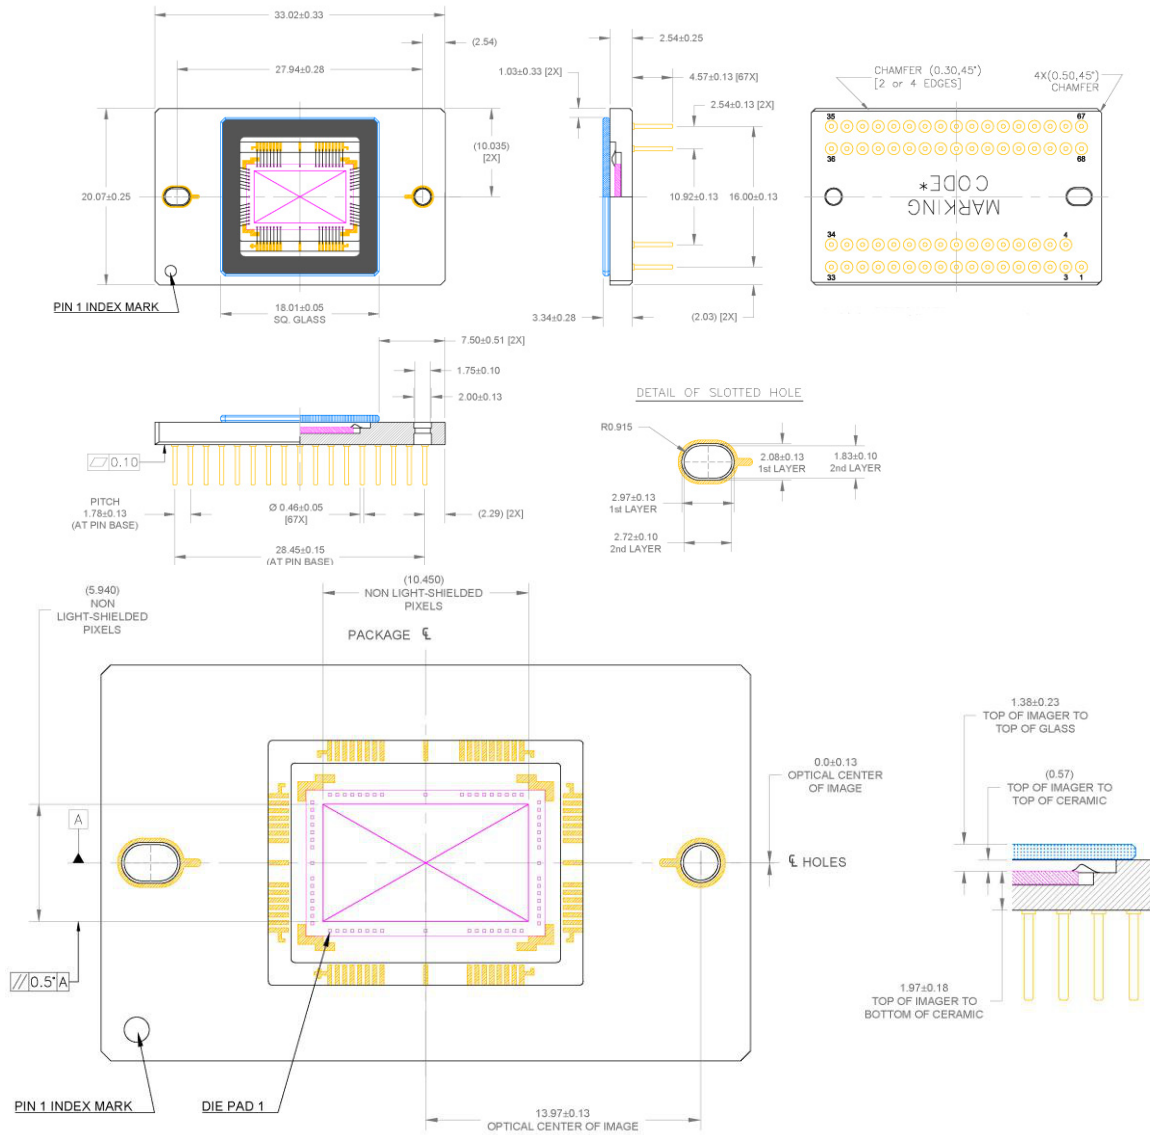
33.02±0.33

(2.54)

27.94±0.28

(10.035)
[2X]

20.07±0.25

PIN 1 INDEX MARK

18.01±0.05
SQ. GLASS

2.54±0.25

1.03±0.33 [2X]

4.57±0.13 [67X]

2.54±0.13 [2X]

10.92±0.13

16.00±0.13

3.34±0.28

(2.03) [2X]

CHAMFER (0.30,45°)
[2 or 4 EDGES]

4X(0.50,45°)
CHAMFER

35

67

36

68

MARKING
CODE*

34

4

33

3

1

7.50±0.51 [2X]

1.75±0.10

2.00±0.13

0.10

PITCH
1.78±0.13
(AT PIN BASE)

Ø 0.46±0.05
[67X]

(2.29) [2X]

28.45±0.15
(AT PIN BASE)

DETAIL OF SLOTTED HOLE

R0.915

2.08±0.13
1st LAYER

1.83±0.10
2nd LAYER

2.97±0.13
1st LAYER

2.72±0.10
2nd LAYER

(5.940)
NON
LIGHT-SHIELDED
PIXELS

(10.450)
NON LIGHT-SHIELDED
PIXELS

PACKAGE ℄

A

0.0±0.13
OPTICAL CENTER
OF IMAGE

℄ HOLES

0.5° A

PIN 1 INDEX MARK

DIE PAD 1

13.97±0.13
OPTICAL CENTER OF IMAGE

1.38±0.23
TOP OF IMAGER TO
TOP OF GLASS

(0.57)
TOP OF IMAGER TO
TOP OF CERAMIC

1.97±0.18
TOP OF IMAGER TO
BOTTOM OF CERAMIC